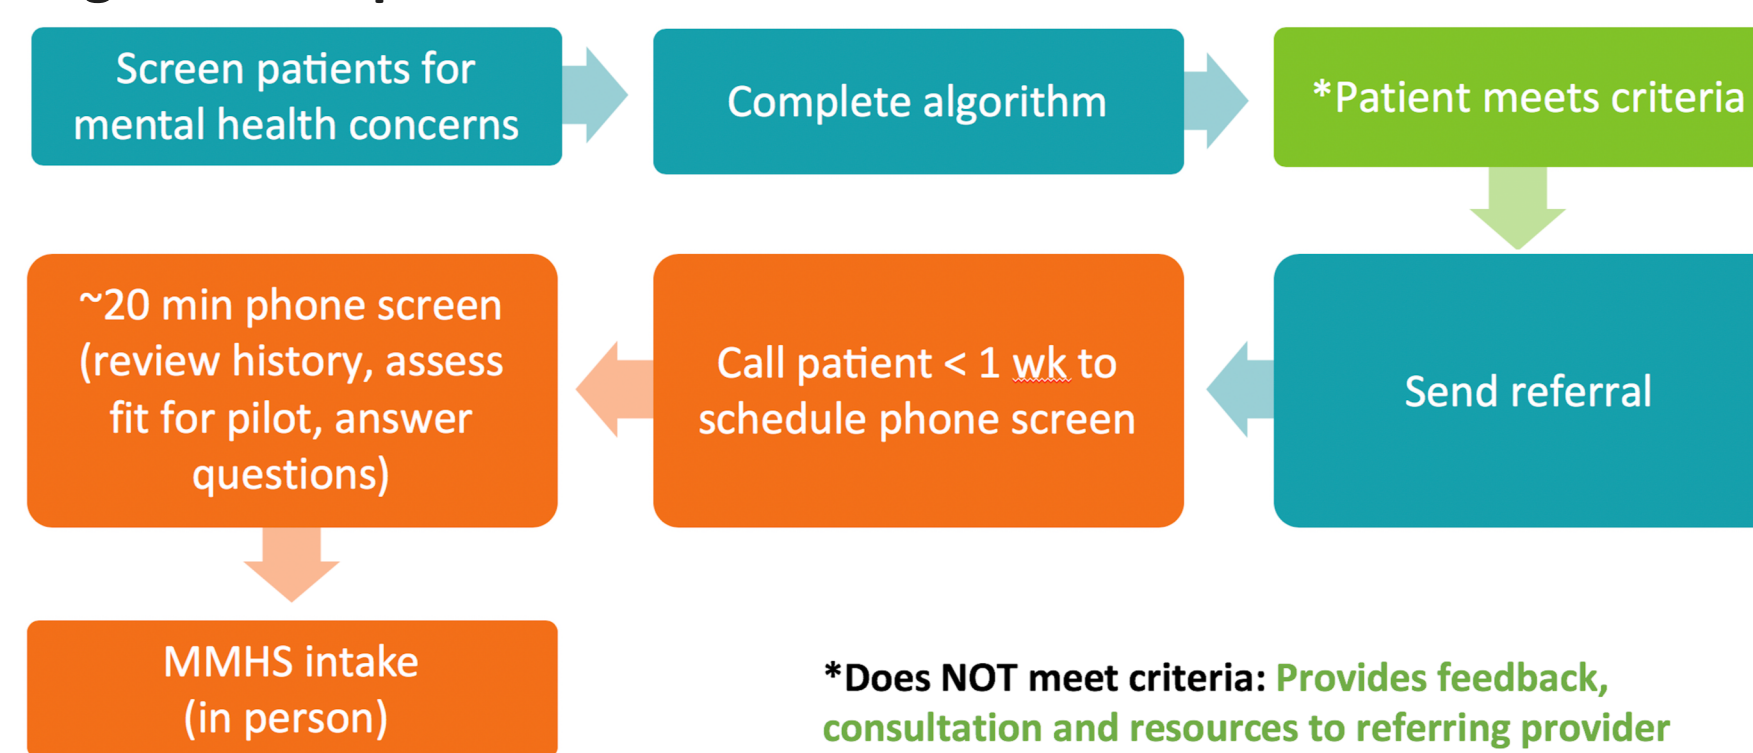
Screen patients for mental health concerns

Complete algorithm

*Patient meets criteria

Send referral

Call patient < 1 wk to schedule phone screen

~20 min phone screen (review history, assess fit for pilot, answer questions)

MMHS intake (in person)

*Does NOT meet criteria: Provides feedback, consultation and resources to referring provider